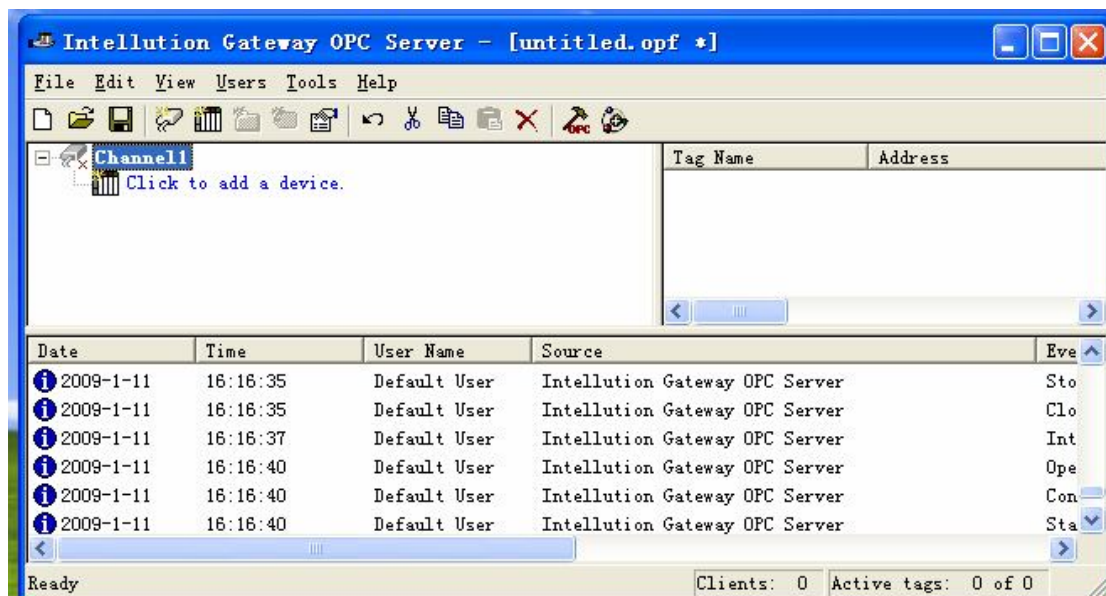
Intellution Gateway OPC Server - [untitled.opf *]

File Edit View Users Tools Help

Channel1
Click to add a device.

| Tag Name | Address |
|---|---|

| Date | Time | User Name | Source | Eve |
|---|---|---|---|---|
| 2009-1-11 | 16:16:35 | Default User | Intellution Gateway OPC Server | Sto |
| 2009-1-11 | 16:16:35 | Default User | Intellution Gateway OPC Server | Clo |
| 2009-1-11 | 16:16:37 | Default User | Intellution Gateway OPC Server | Int |
| 2009-1-11 | 16:16:40 | Default User | Intellution Gateway OPC Server | Ope |
| 2009-1-11 | 16:16:40 | Default User | Intellution Gateway OPC Server | Con |
| 2009-1-11 | 16:16:40 | Default User | Intellution Gateway OPC Server | Sta |

Ready Clients: 0 Active tags: 0 of 0